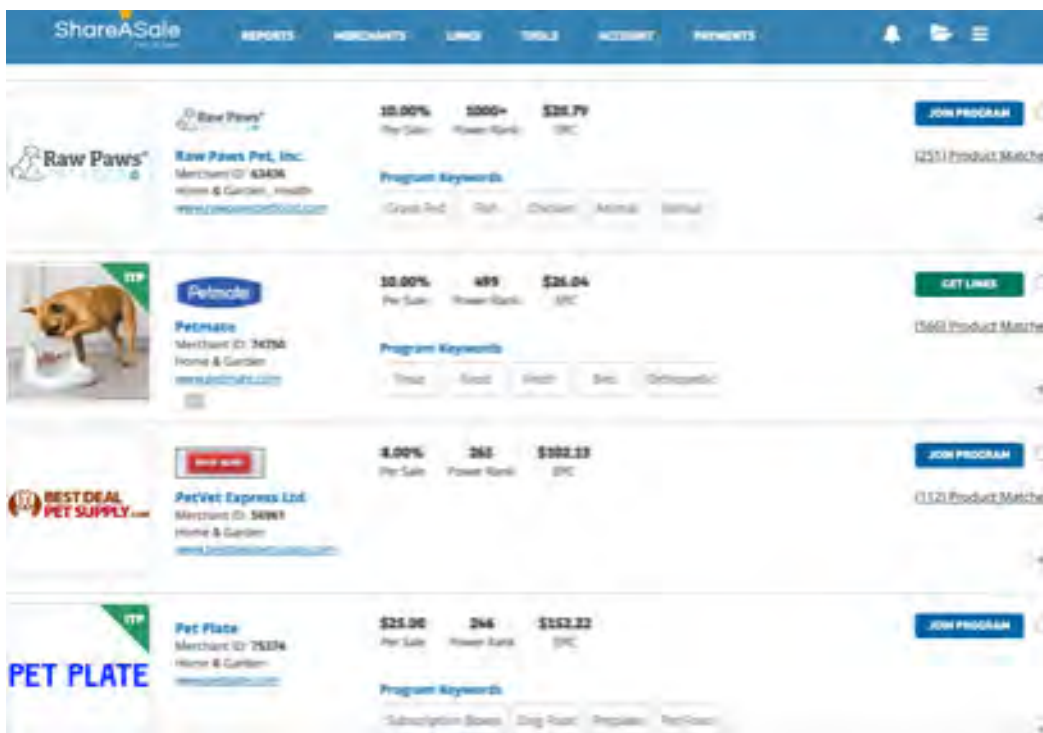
ShareASale

REPORTS MERCHANTS LINKS TOOLS ACCOUNT PAYMENTS

Raw Paws

Raw Paws

Raw Paws Pet, Inc.
Merchant ID: 63436
Home & Garden, Health
www.rawpawspetfood.com

10.00% Per Sale
1000+ Power Rank
$20.79 EPC

Program Keywords
Grass Fed | Fish | Chicken | Animal | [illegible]

JOIN PROGRAM
(251) Product Matches

ITP

Petmate

Petmate
Merchant ID: 74756
Home & Garden
www.petmate.com

10.00% Per Sale
489 Power Rank
$26.04 EPC

Program Keywords
Treat | Food | Health | Bed | Orthopedic

GET LINKS
(566) Product Matches

BEST DEAL PET SUPPLY.com

SHOP NOW

PetVet Express Ltd.
Merchant ID: 54961
Home & Garden
www.bestdealpetsupply.com

8.00% Per Sale
265 Power Rank
$102.13 EPC

JOIN PROGRAM
(112) Product Matches

ITP

PET PLATE

Pet Plate
Merchant ID: 75376
Home & Garden
www.petplate.com

$25.00 Per Sale
246 Power Rank
$152.22 EPC

Program Keywords
Subscription Boxes | Dog Food | Prepaid | Pet Food

JOIN PROGRAM